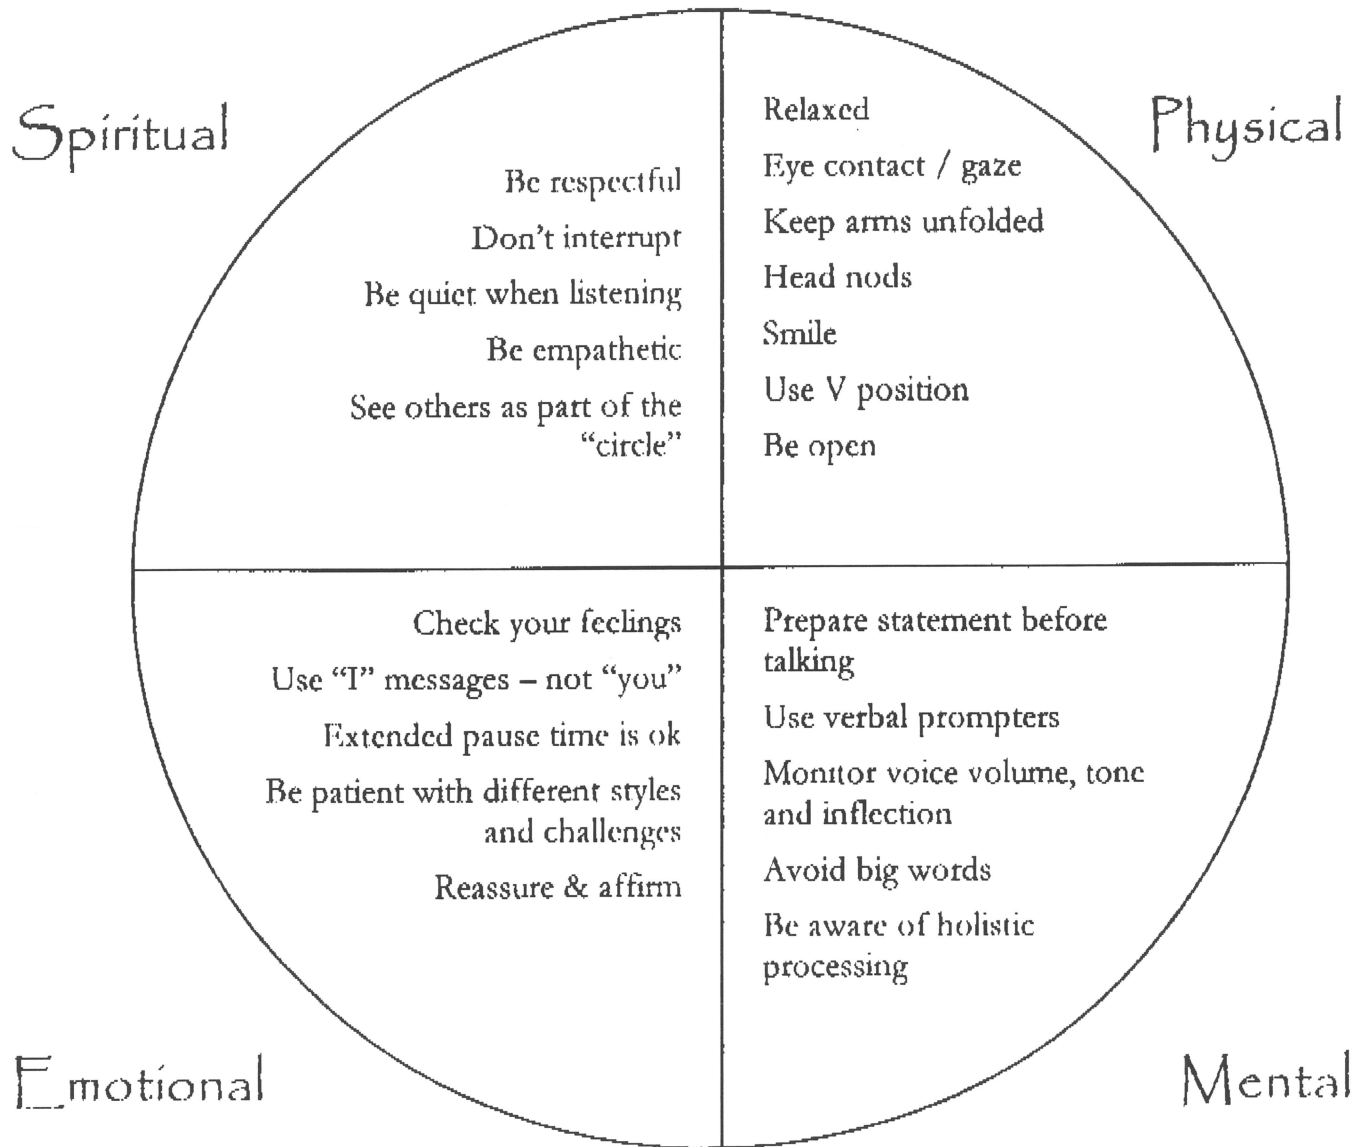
Spiritual

Be respectful

Don't interrupt

Be quiet when listening

Be empathetic

See others as part of the "circle"

Physical

Relaxed

Eye contact / gaze

Keep arms unfolded

Head nods

Smile

Use V position

Be open

Check your feelings

Use "I" messages – not "you"

Extended pause time is ok

Be patient with different styles and challenges

Reassure & affirm

Prepare statement before talking

Use verbal prompters

Monitor voice volume, tone and inflection

Avoid big words

Be aware of holistic processing

Emotional

Mental